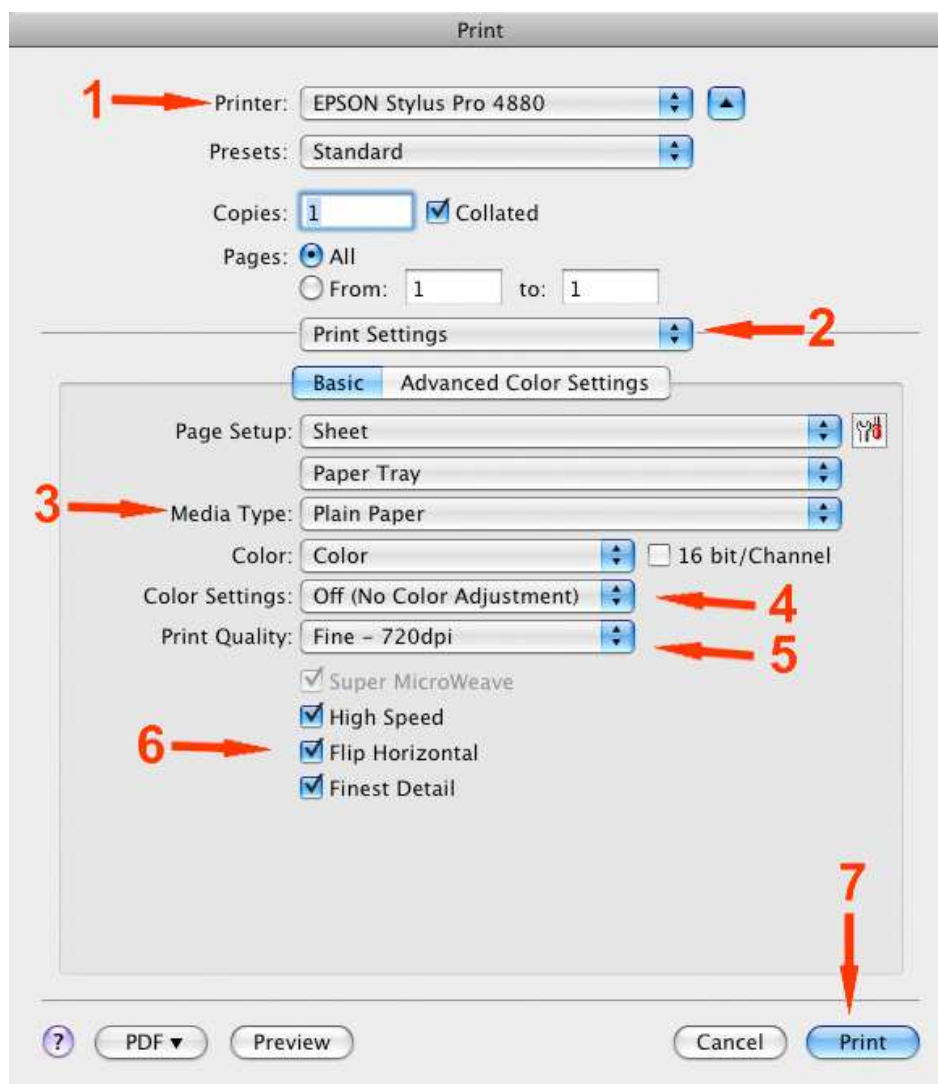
Print

1 Printer: EPSON Stylus Pro 4880

Presets: Standard

Copies: 1 Collated

Pages: All

From: 1 to: 1

Print Settings 2

Basic Advanced Color Settings

Page Setup: Sheet

Paper Tray

3 Media Type: Plain Paper

Color: Color 16 bit/Channel

Color Settings: Off (No Color Adjustment) 4

Print Quality: Fine – 720dpi 5

Super MicroWeave

High Speed

6 Flip Horizontal

Finest Detail

7

? PDF ▾ Preview Cancel Print